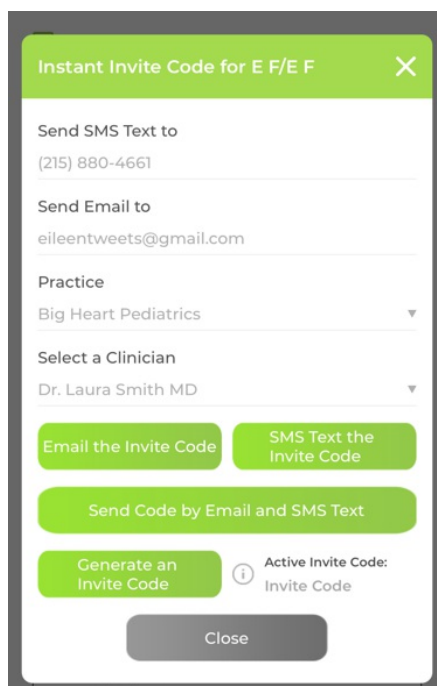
Instant Invite Code for E F/E F

Send SMS Text to

(215) 880-4661

Send Email to

eileentweets@gmail.com

Practice

Big Heart Pediatrics

Select a Clinician

Dr. Laura Smith MD

Email the Invite Code

SMS Text the Invite Code

Send Code by Email and SMS Text

Generate an Invite Code

Active Invite Code:

Invite Code

Close